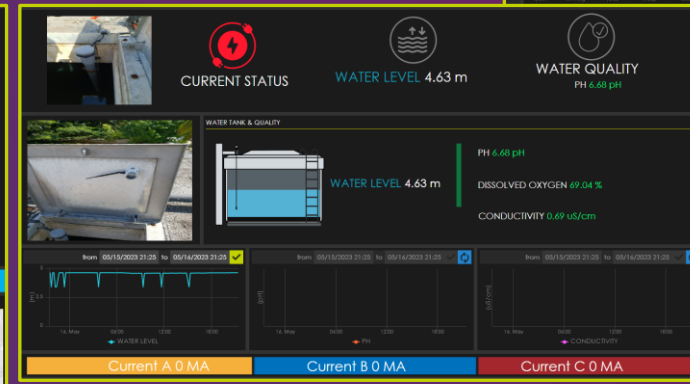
CURRENT STATUS

WATER LEVEL 4.63 m

WATER QUALITY
PH 6.68 pH

WATER TANK & QUALITY

WATER LEVEL 4.63 m

PH 6.68 pH

DISSOLVED OXYGEN 69.04 %

CONDUCTIVITY 0.69 uS/cm

from 05/15/2023 21:25 to 05/16/2023 21:25

[m]

14. May 06:00 12:00 18:00

WATER LEVEL

from 05/15/2023 21:25 to 05/16/2023 21:25

[pH]

14. May 06:00 12:00 18:00

PH

from 05/15/2023 21:25 to 05/16/2023 21:25

[uS/cm]

14. May 06:00 12:00 18:00

CONDUCTIVITY

Current A 0 MA

Current B 0 MA

Current C 0 MA